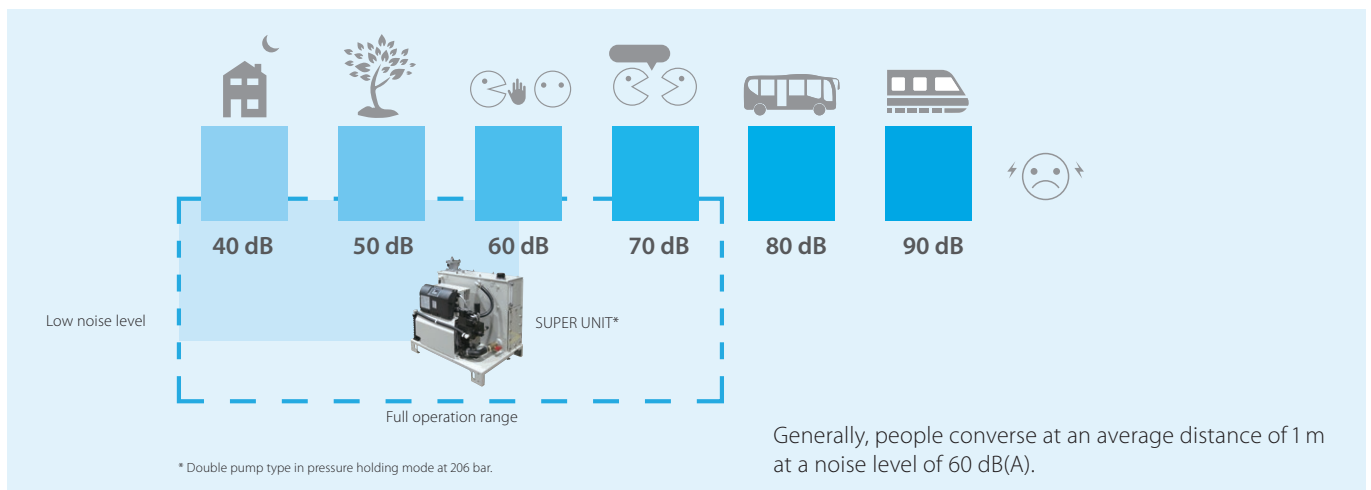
40 dB
50 dB
60 dB
70 dB
80 dB
90 dB

Low noise level

SUPER UNIT*

Full operation range

* Double pump type in pressure holding mode at 206 bar.

Generally, people converse at an average distance of 1 m at a noise level of 60 dB(A).